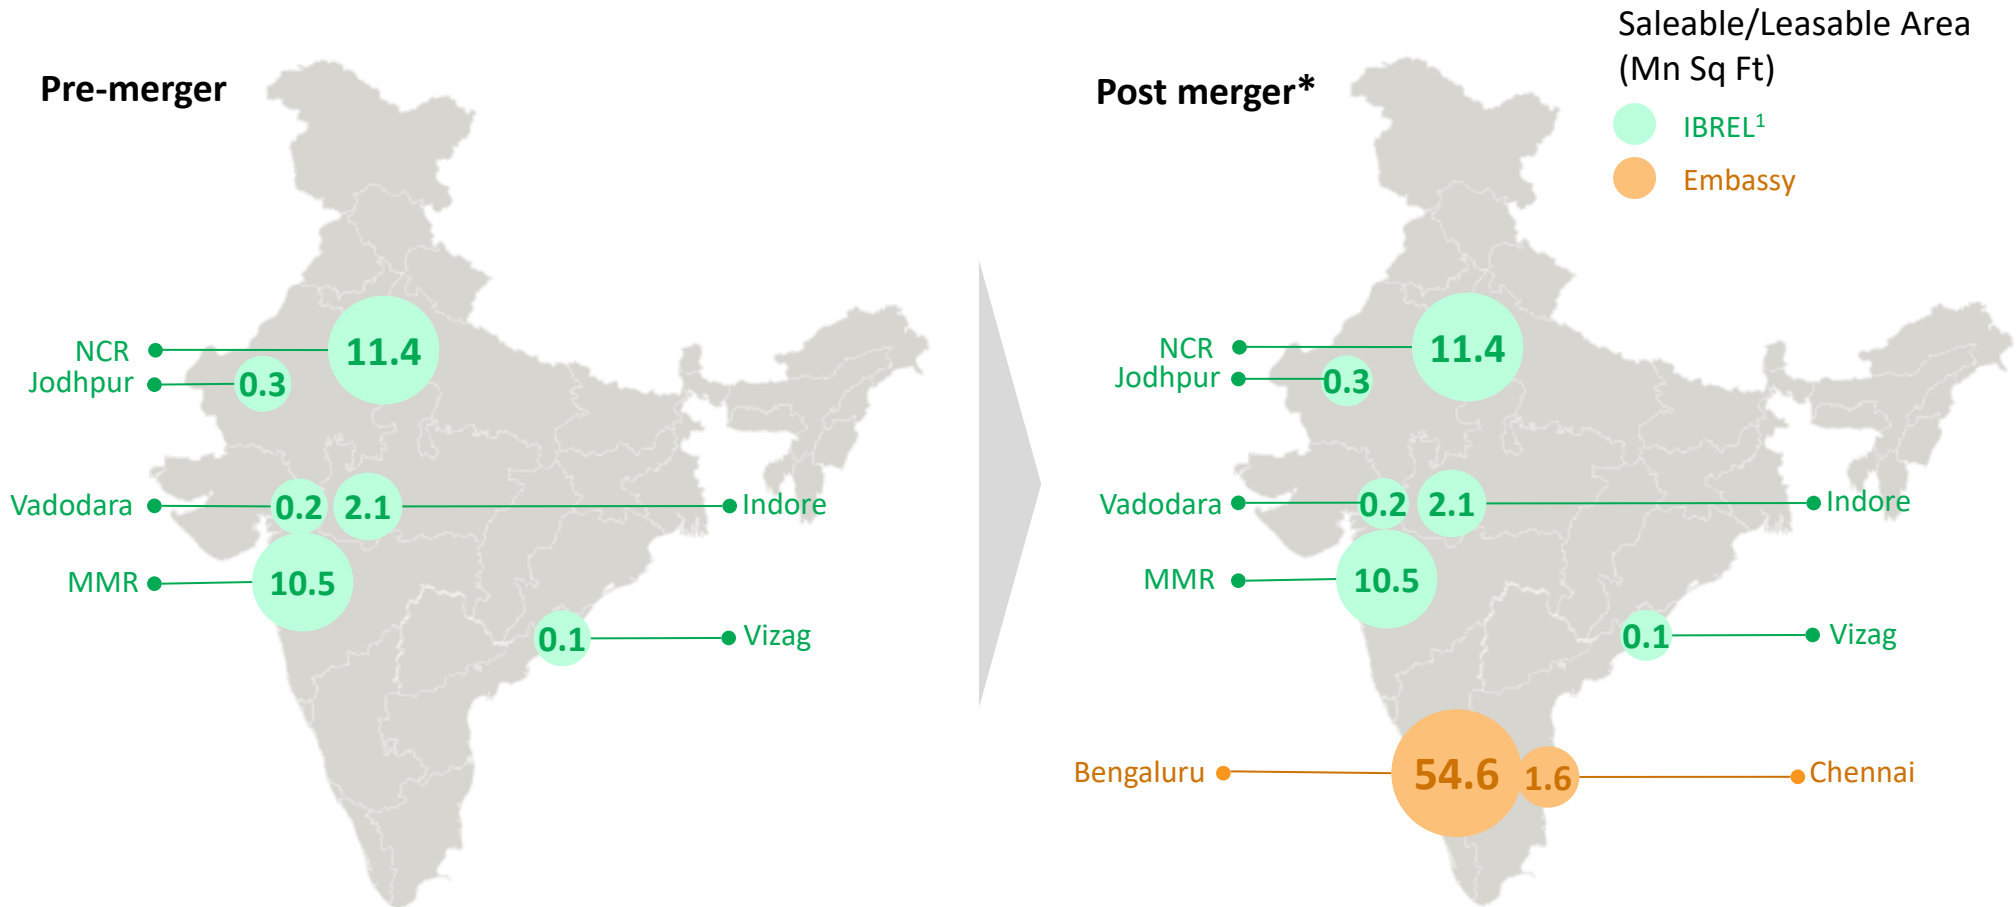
Pre-merger

NCR 11.4
Jodhpur 0.3
Vadodara 0.2 2.1 Indore
MMR 10.5
0.1 Vizag

Post merger*

Saleable/Leasable Area (Mn Sq Ft)
IBREL$^1$
Embassy

NCR 11.4
Jodhpur 0.3
Vadodara 0.2 2.1 Indore
MMR 10.5
0.1 Vizag
Bengaluru 54.6 1.6 Chennai